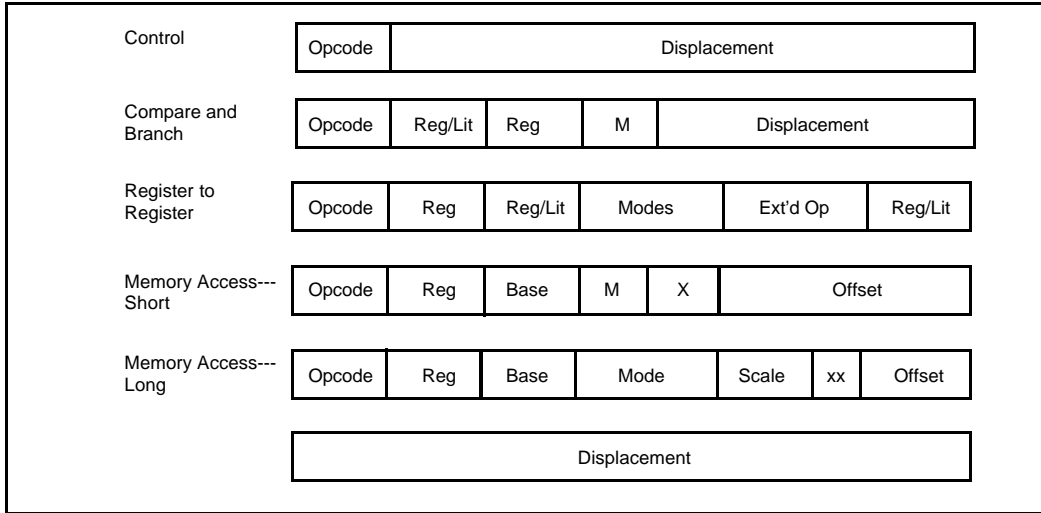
Control

| Opcode | Displacement |
|---|---|

Compare and Branch

| Opcode | Reg/Lit | Reg | M | Displacement |
|---|---|---|---|---|

Register to Register

| Opcode | Reg | Reg/Lit | Modes | Ext'd Op | Reg/Lit |
|---|---|---|---|---|---|

Memory Access---Short

| Opcode | Reg | Base | M | X | Offset |
|---|---|---|---|---|---|

Memory Access---Long

| Opcode | Reg | Base | Mode | Scale | xx | Offset |
|---|---|---|---|---|---|---|

| Displacement |
|---|